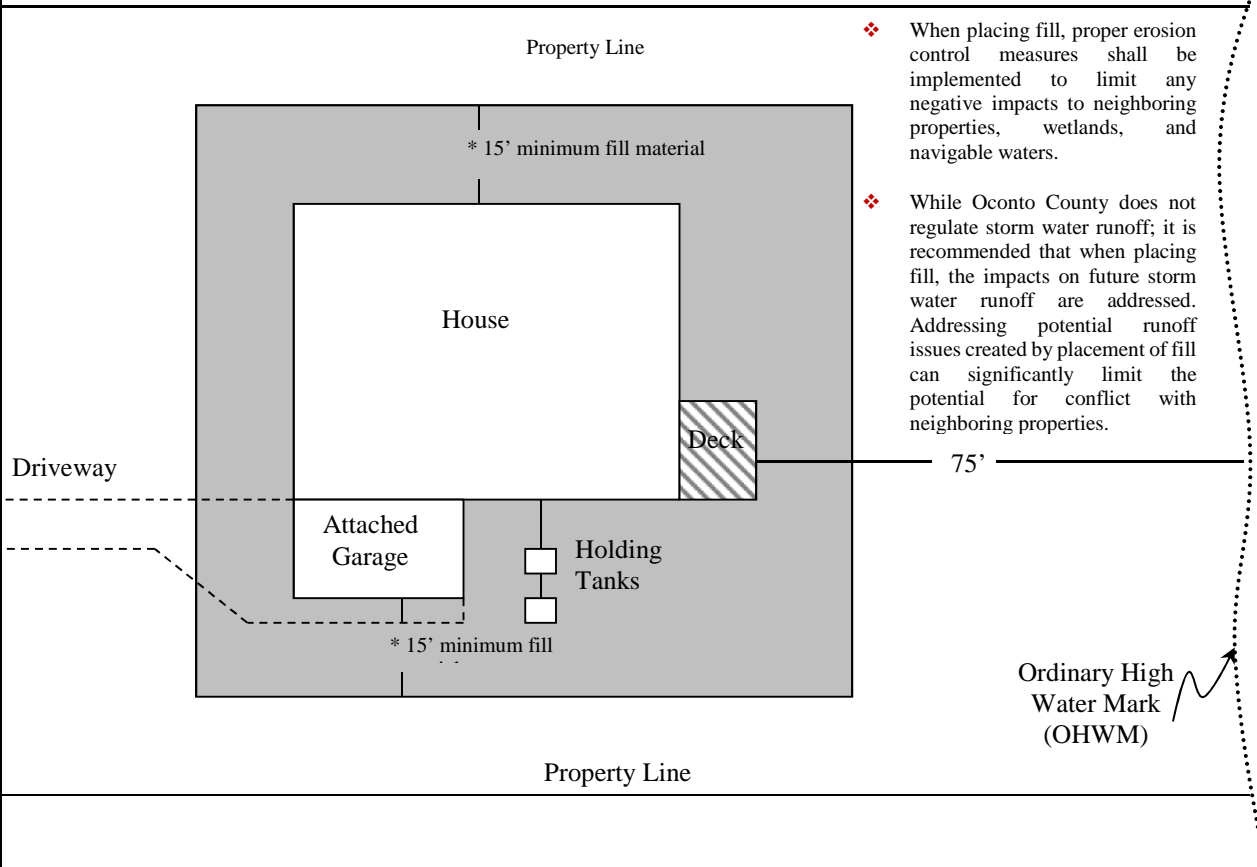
Property Line

* 15' minimum fill material

House

Deck

Driveway

75'

Attached Garage

Holding Tanks

* 15' minimum fill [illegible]

❖ When placing fill, proper erosion control measures shall be implemented to limit any negative impacts to neighboring properties, wetlands, and navigable waters.

❖ While Oconto County does not regulate storm water runoff; it is recommended that when placing fill, the impacts on future storm water runoff are addressed. Addressing potential runoff issues created by placement of fill can significantly limit the potential for conflict with neighboring properties.

Ordinary High Water Mark (OHWM)

Property Line